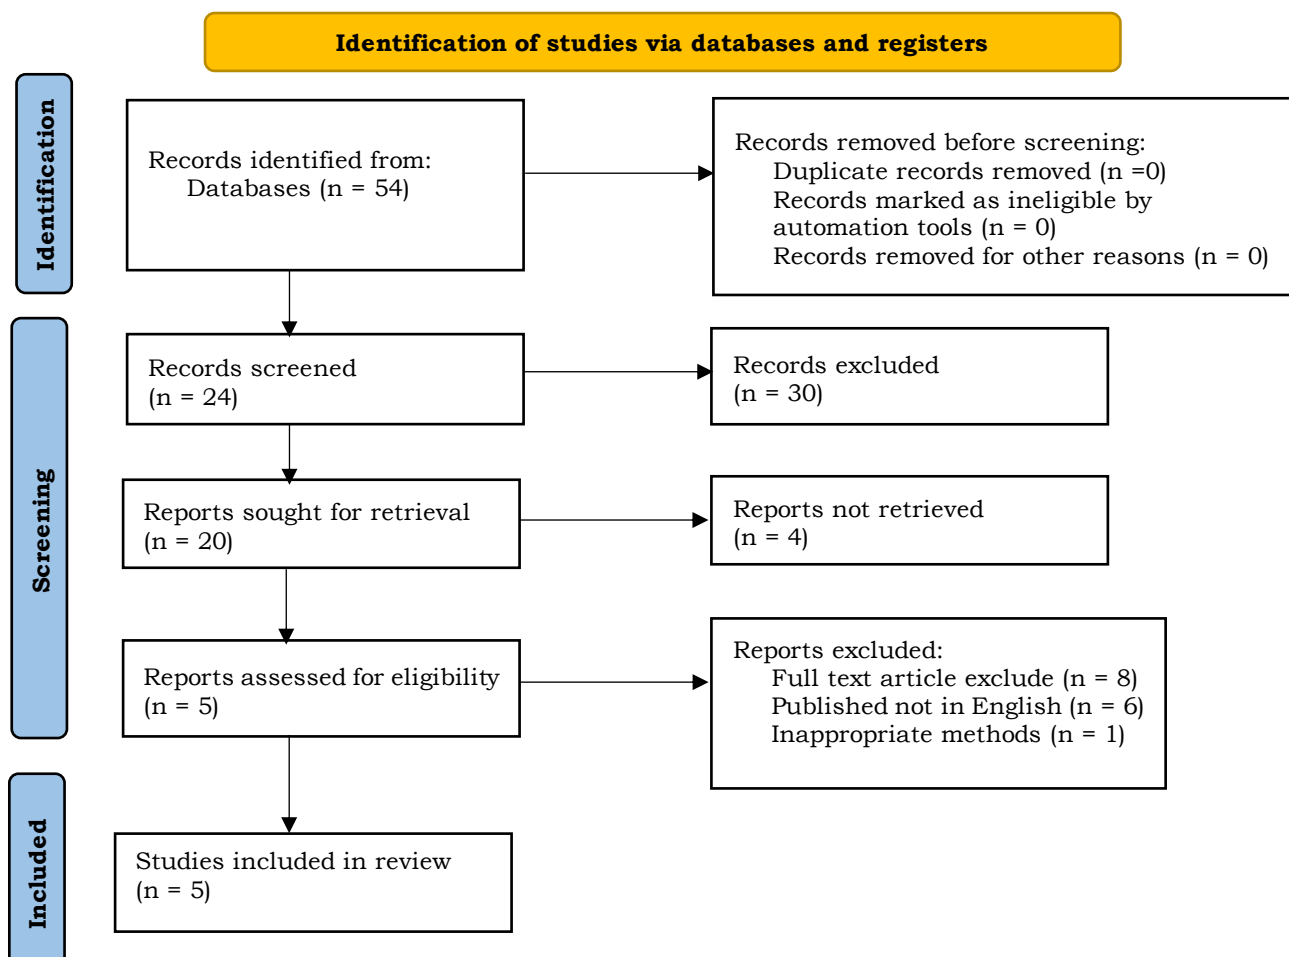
Identification of studies via databases and registers

Identification

Records identified from:
Databases (n = 54)

Records removed before screening:
Duplicate records removed (n =0)
Records marked as ineligible by automation tools (n = 0)
Records removed for other reasons (n = 0)

Screening

Records screened
(n = 24)

Records excluded
(n = 30)

Reports sought for retrieval
(n = 20)

Reports not retrieved
(n = 4)

Reports assessed for eligibility
(n = 5)

Reports excluded:
Full text article exclude (n = 8)
Published not in English (n = 6)
Inappropriate methods (n = 1)

Included

Studies included in review
(n = 5)